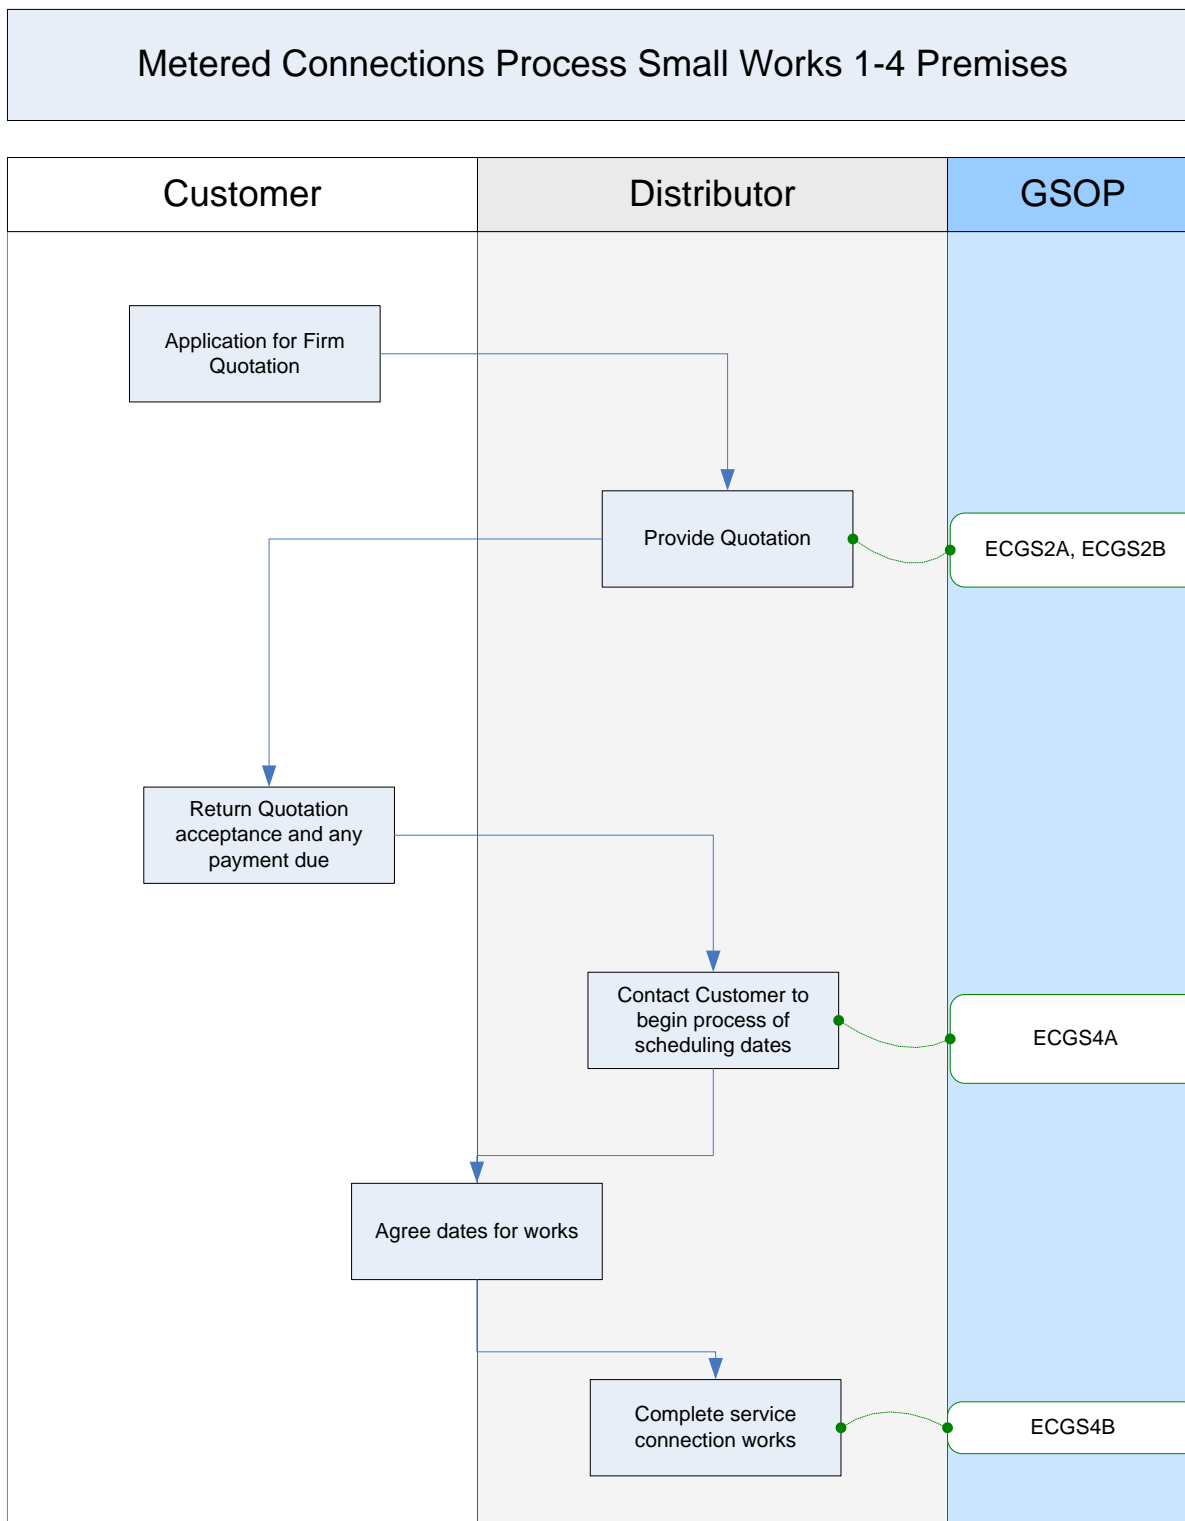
Metered Connections Process Small Works 1-4 Premises

Customer

Distributor

GSOP

Application for Firm Quotation

Provide Quotation

ECGS2A, ECGS2B

Return Quotation acceptance and any payment due

Contact Customer to begin process of scheduling dates

ECGS4A

Agree dates for works

Complete service connection works

ECGS4B